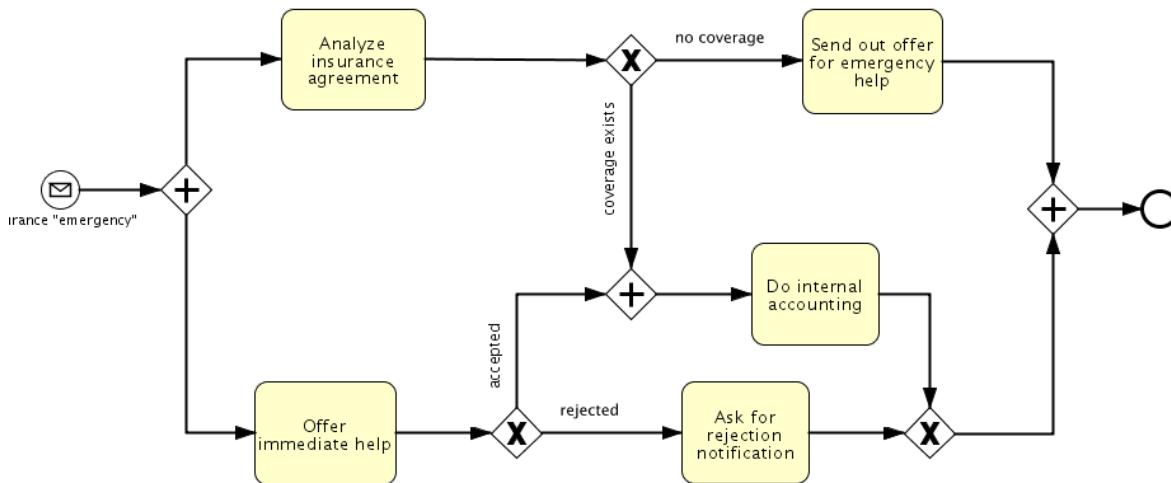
Analyze insurance agreement

no coverage

Send out offer for emergency help

irance "emergency"

coverage exists

Do internal accounting

accepted

Offer immediate help

rejected

Ask for rejection notification